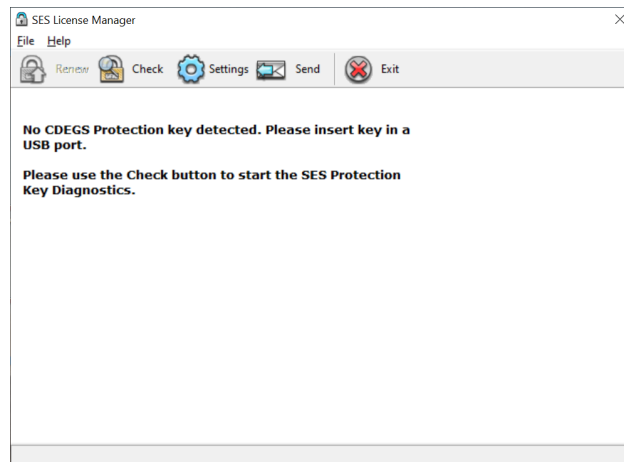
SES License Manager
×
File Help
Renew Check Settings Send Exit

No CDEGS Protection key detected. Please insert key in a USB port.

Please use the Check button to start the SES Protection Key Diagnostics.